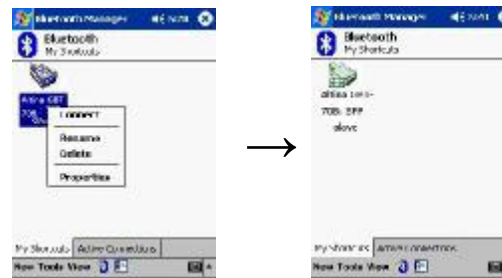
Bluetooth Manager 9:01
Bluetooth
My Shortcuts
Artina GBT
708: SPP
Connect
Rename
Delete
Properties
My Shortcuts Active Connections
New Tools View

Bluetooth Manager 9:01
Bluetooth
My Shortcuts
artina sens-
708: SPP
slave
My Shortcuts Active Connections
New Tools View